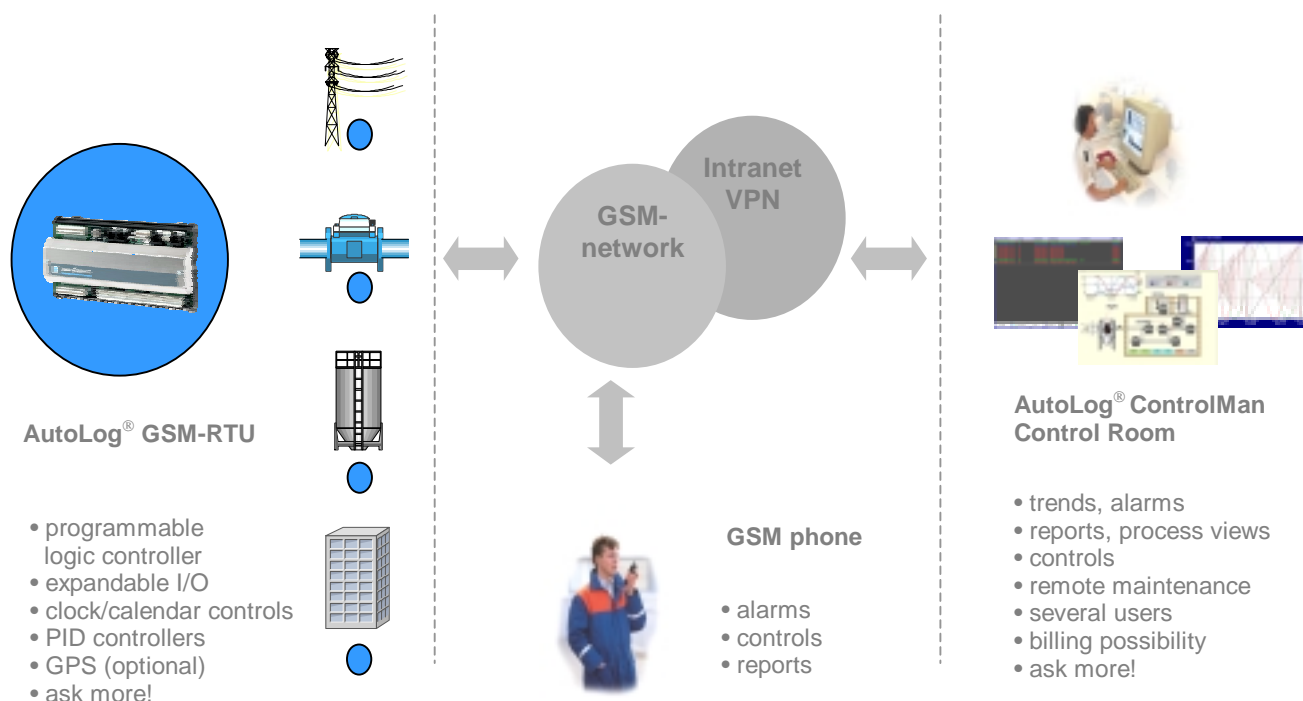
Intranet VPN

GSM-network

AutoLog® GSM-RTU

• programmable logic controller
• expandable I/O
• clock/calendar controls
• PID controllers
• GPS (optional)
• ask more!

GSM phone

• alarms
• controls
• reports

AutoLog® ControlMan Control Room

• trends, alarms
• reports, process views
• controls
• remote maintenance
• several users
• billing possibility
• ask more!